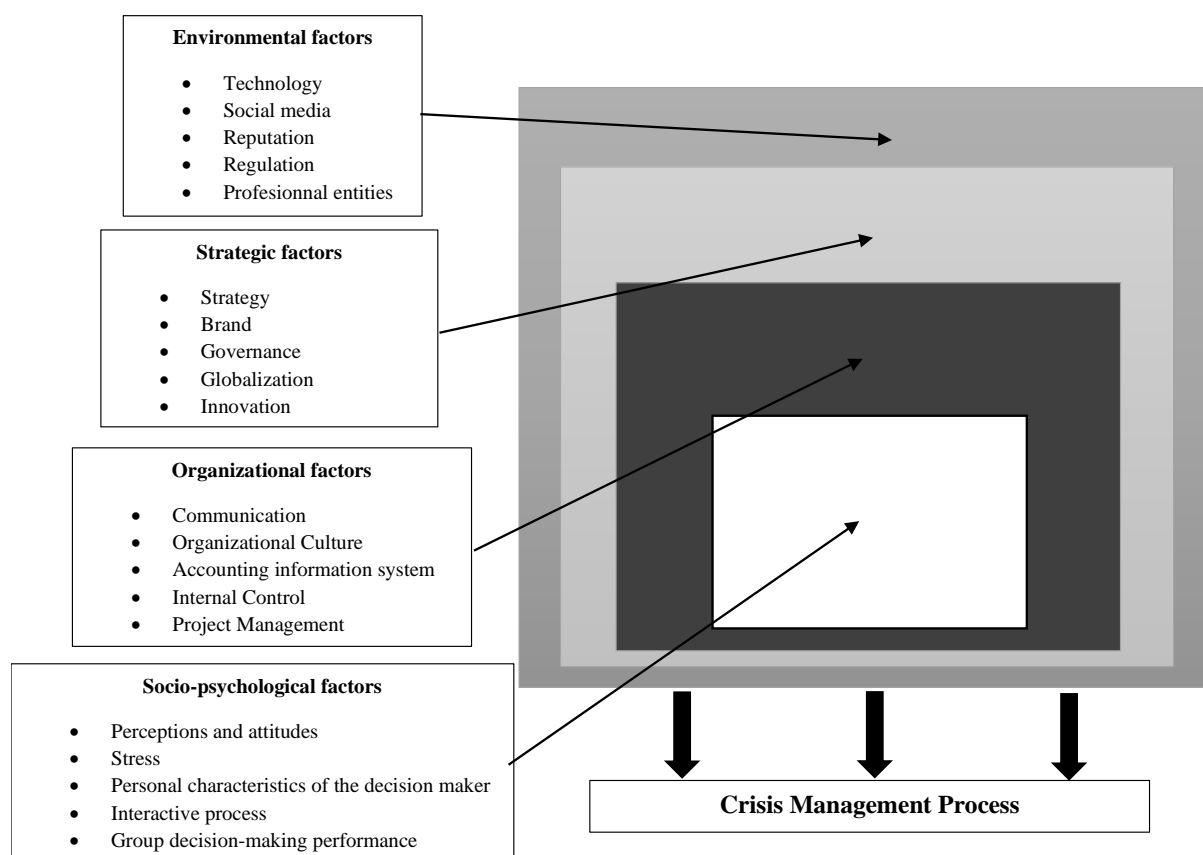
**Environmental factors**

- Technology
- Social media
- Reputation
- Regulation
- Profesionnal entities

**Strategic factors**

- Strategy
- Brand
- Governance
- Globalization
- Innovation

**Organizational factors**

- Communication
- Organizational Culture
- Accounting information system
- Internal Control
- Project Management

**Socio-psychological factors**

- Perceptions and attitudes
- Stress
- Personal characteristics of the decision maker
- Interactive process
- Group decision-making performance

**Crisis Management Process**